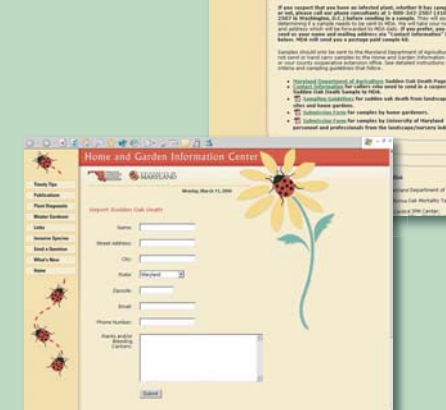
If you suspect that you have an infected plant, whether it has symptoms or not, please call our phone consultants at 1-800-342-2507 (410-531-2507 in Washington, D.C.) before sending in a sample. They will assist you in determining if a sample needs to be sent to MDA. We will take your name and address which will be forwarded to MDA staff. If you prefer, you can send us your name and mailing address via "Contact Information" link below. MDA will send you a postage paid sample kit.

Samples should only be sent to the Maryland Department of Agriculture. Do not send or hand carry samples to the Home and Garden Information Center or your county cooperative extension office. See detailed instructions, criteria and sampling guidelines that follow.

Maryland Department of Agriculture Sudden Oak Death Page
Contact Information for callers who need to send in a suspect Sudden Oak Death Sample to MDA
Sampling Guidelines for sudden oak death from landscape sites and home gardens.
Submission Form for samples by home gardeners.
Submission Form for samples by University of Maryland personnel and professionals from the landscape/nursery industry

Home and Garden Information Center
MARYLAND
Monday, March 11, 2002
Report Sudden Oak Death
Timely Tips
Publications
Plant Diagnostic
Master Gardener
Links
Invasive Species
Send a Question
What's New
Home
Name:
Street Address:
City:
State: Maryland
Zipcode:
Email:
Phone Number:
Plants and/or Bleeding Cankers:
Submit
Maryland Department of
Sudden Oak Mortality
Control IPM Center